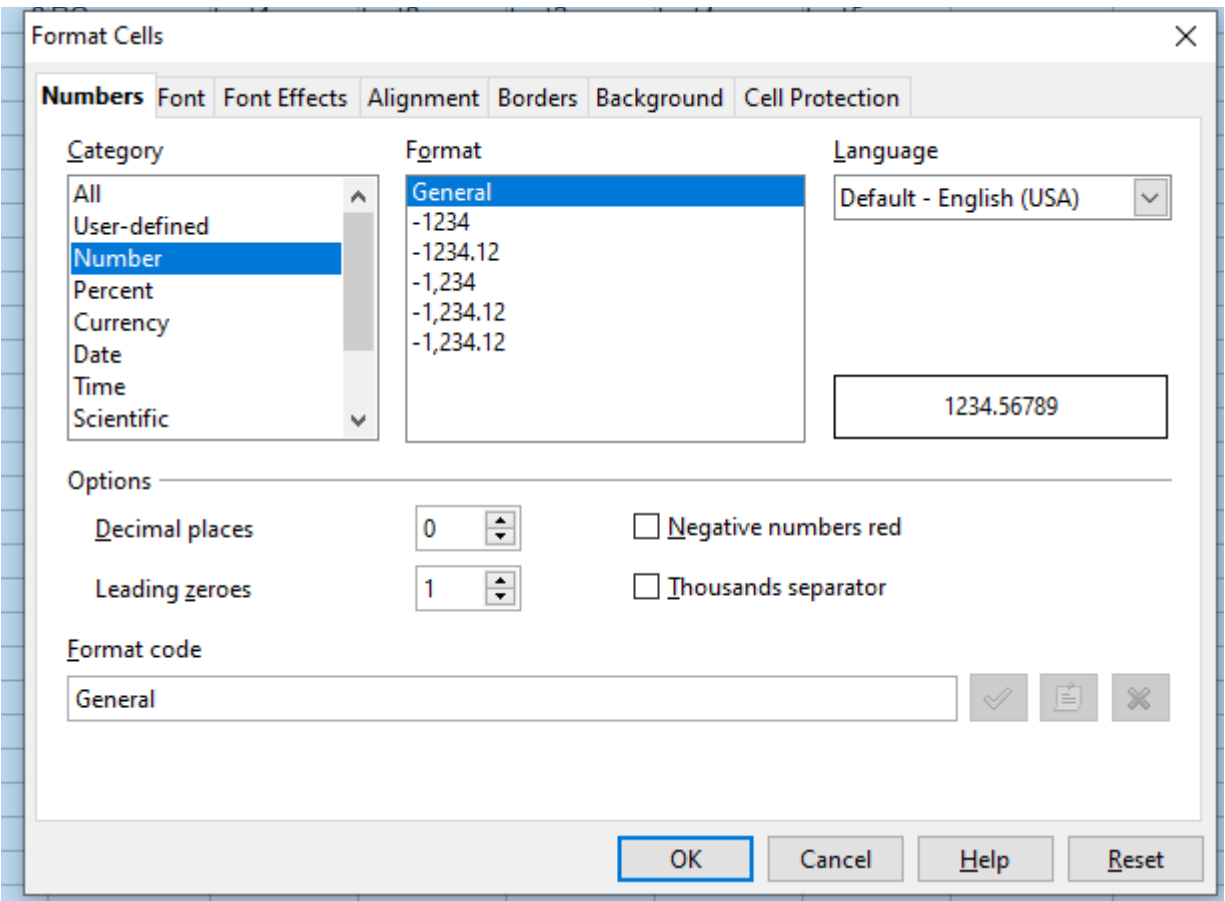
Format Cells

Numbers Font Font Effects Alignment Borders Background Cell Protection

Category
All
User-defined
Number
Percent
Currency
Date
Time
Scientific

Format
General
-1234
-1234.12
-1,234
-1,234.12
-1,234.12

Language
Default - English (USA)

1234.56789

Options
Decimal places 0
Leading zeroes 1
Negative numbers red
Thousands separator

Format code
General

OK Cancel Help Reset